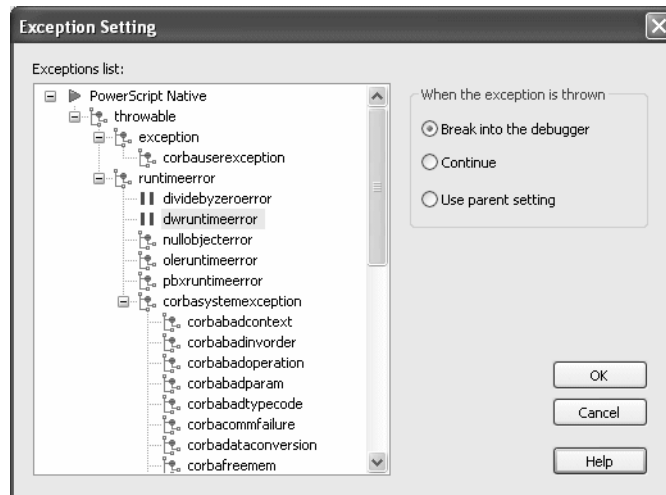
Exception Setting

Exceptions list:

PowerScript Native
throwable
exception
corbauserexception
runtimeerror
dividebyzeroerror
dwruntimeerror
nullobjecterror
oleruntimeerror
pbxruntimeerror
corbasystemexception
corbabadcontext
corbabadinvorder
corbabadoperation
corbabadparam
corbabadtypecode
corbacommfailure
corbadataconversion
corbafreemem

When the exception is thrown

Break into the debugger

Continue

Use parent setting

OK

Cancel

Help